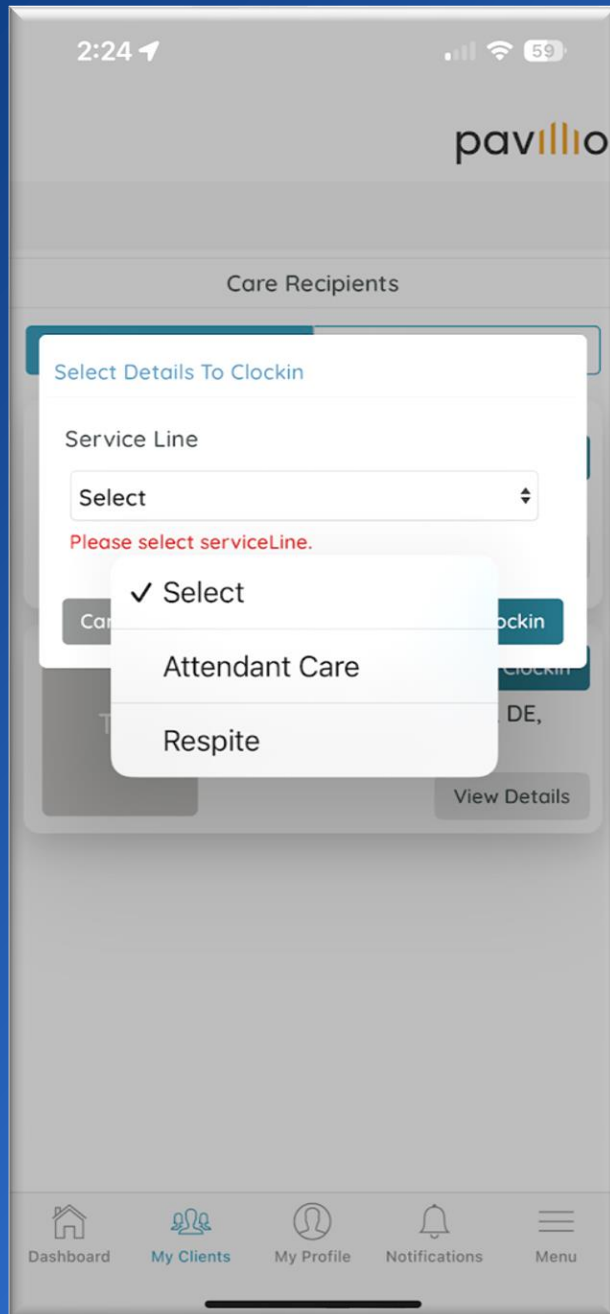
2:24

59

pavillio

Care Recipients

Select Details To Clockin

Service Line

Select

Please select serviceLine.

✓ Select

Attendant Care

Respite

Car

ockin

Clockin

T

DE,

View Details

Dashboard

My Clients

My Profile

Notifications

Menu